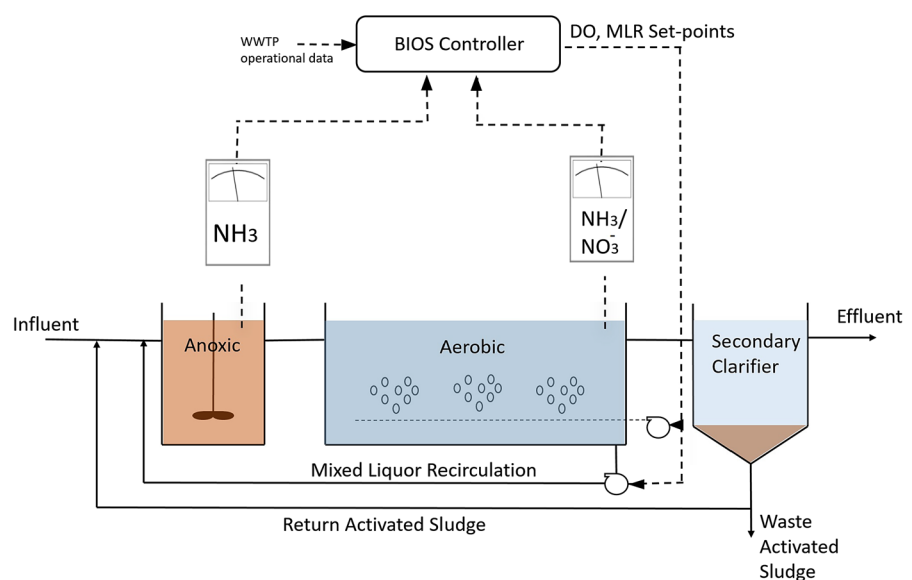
WWTP operational data

BIOS Controller

DO, MLR Set-points

$NH_3$

$NH_3$/ $NO_3^-$

Influent

Anoxic

Aerobic

Secondary Clarifier

Effluent

Mixed Liquor Recirculation

Return Activated Sludge

Waste Activated Sludge